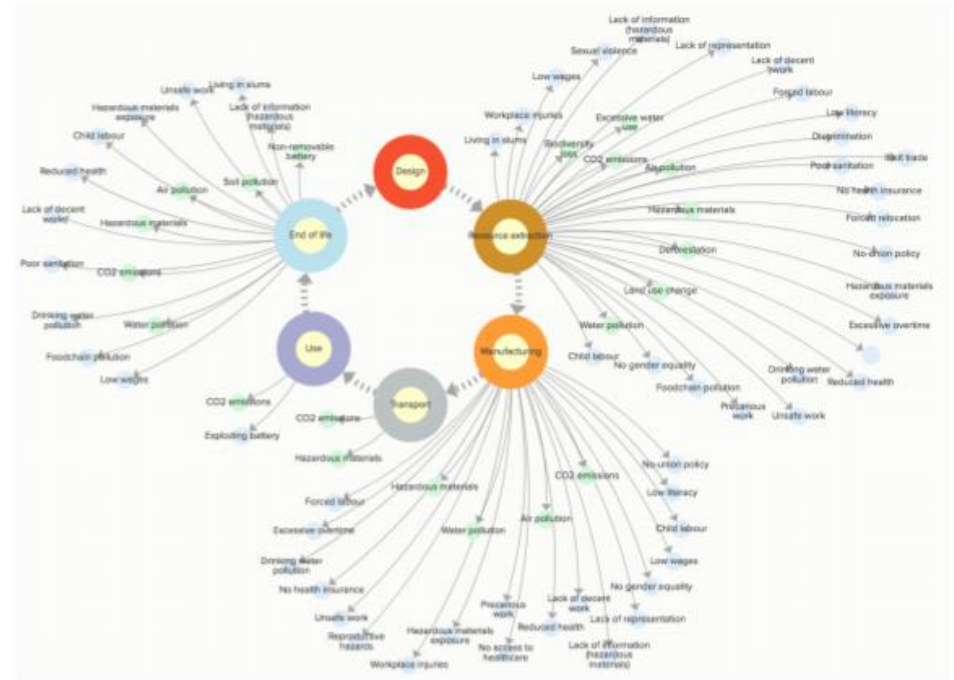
Design

Resource extraction

Manufacturing

Transport

Use

End of life

Unsafe work
Living in slums
Lack of information (hazardous materials)
Hazardous materials exposure
Child labour
Non-removable battery
Reduced health
Soil pollution
Air pollution
Lack of decent work
Hazardous materials
Poor sanitation
CO2 emissions
Drinking water pollution
Water pollution
Foodchain pollution
Low wages

Lack of information (hazardous materials)
Sexual violence
Lack of representation
Low wages
Lack of decent work
Forced labour
Workplace injuries
Excessive water use
Low literacy
Living in slums
Biodiversity loss
Discrimination
CO2 emissions
Air pollution
Poor sanitation
Illicit trade
No health insurance
Hazardous materials
Forced relocation
Deforestation
No-union policy
Land use change
Hazardous materials exposure
Excessive overtime
Water pollution
Child labour
No gender equality
Drinking water pollution
Reduced health
Foodchain pollution
Precarious work
Unsafe work

CO2 emissions
Exploding battery
CO2 emissions
Hazardous materials

Forced labour
Hazardous materials
Excessive overtime
CO2 emissions
No-union policy
Low literacy
Water pollution
Air pollution
Child labour
Drinking water pollution
Low wages
No health insurance
No gender equality
Unsafe work
Precarious work
Lack of decent work
Lack of representation
Reproductive hazards
Hazardous materials exposure
Reduced health
No access to healthcare
Lack of information (hazardous materials)
Workplace injuries